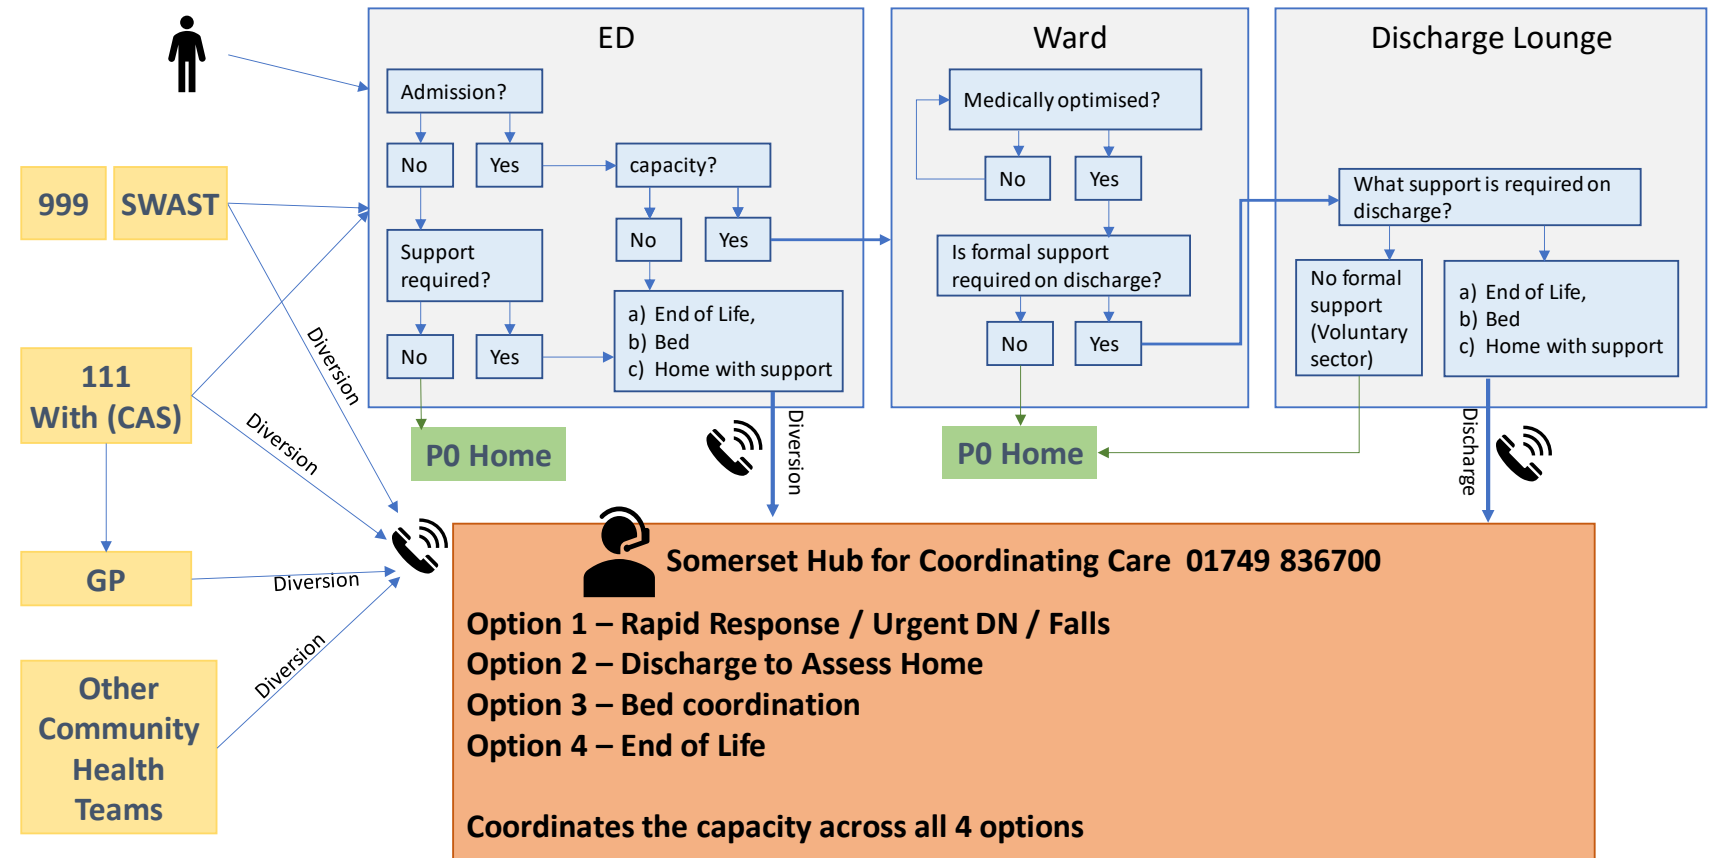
999

SWAST

111 With (CAS)

GP

Other Community Health Teams

ED

Admission?

No

Yes

capacity?

Support required?

No

Yes

No

Yes

a) End of Life,
b) Bed
c) Home with support

P0 Home

Ward

Medically optimised?

No

Yes

Is formal support required on discharge?

No

Yes

P0 Home

Discharge Lounge

What support is required on discharge?

No formal support (Voluntary sector)

a) End of Life,
b) Bed
c) Home with support

Diversion

Diversion

Diversion

Diversion

Diversion

Discharge

Somerset Hub for Coordinating Care 01749 836700

Option 1 – Rapid Response / Urgent DN / Falls
Option 2 – Discharge to Assess Home
Option 3 – Bed coordination
Option 4 – End of Life

Coordinates the capacity across all 4 options